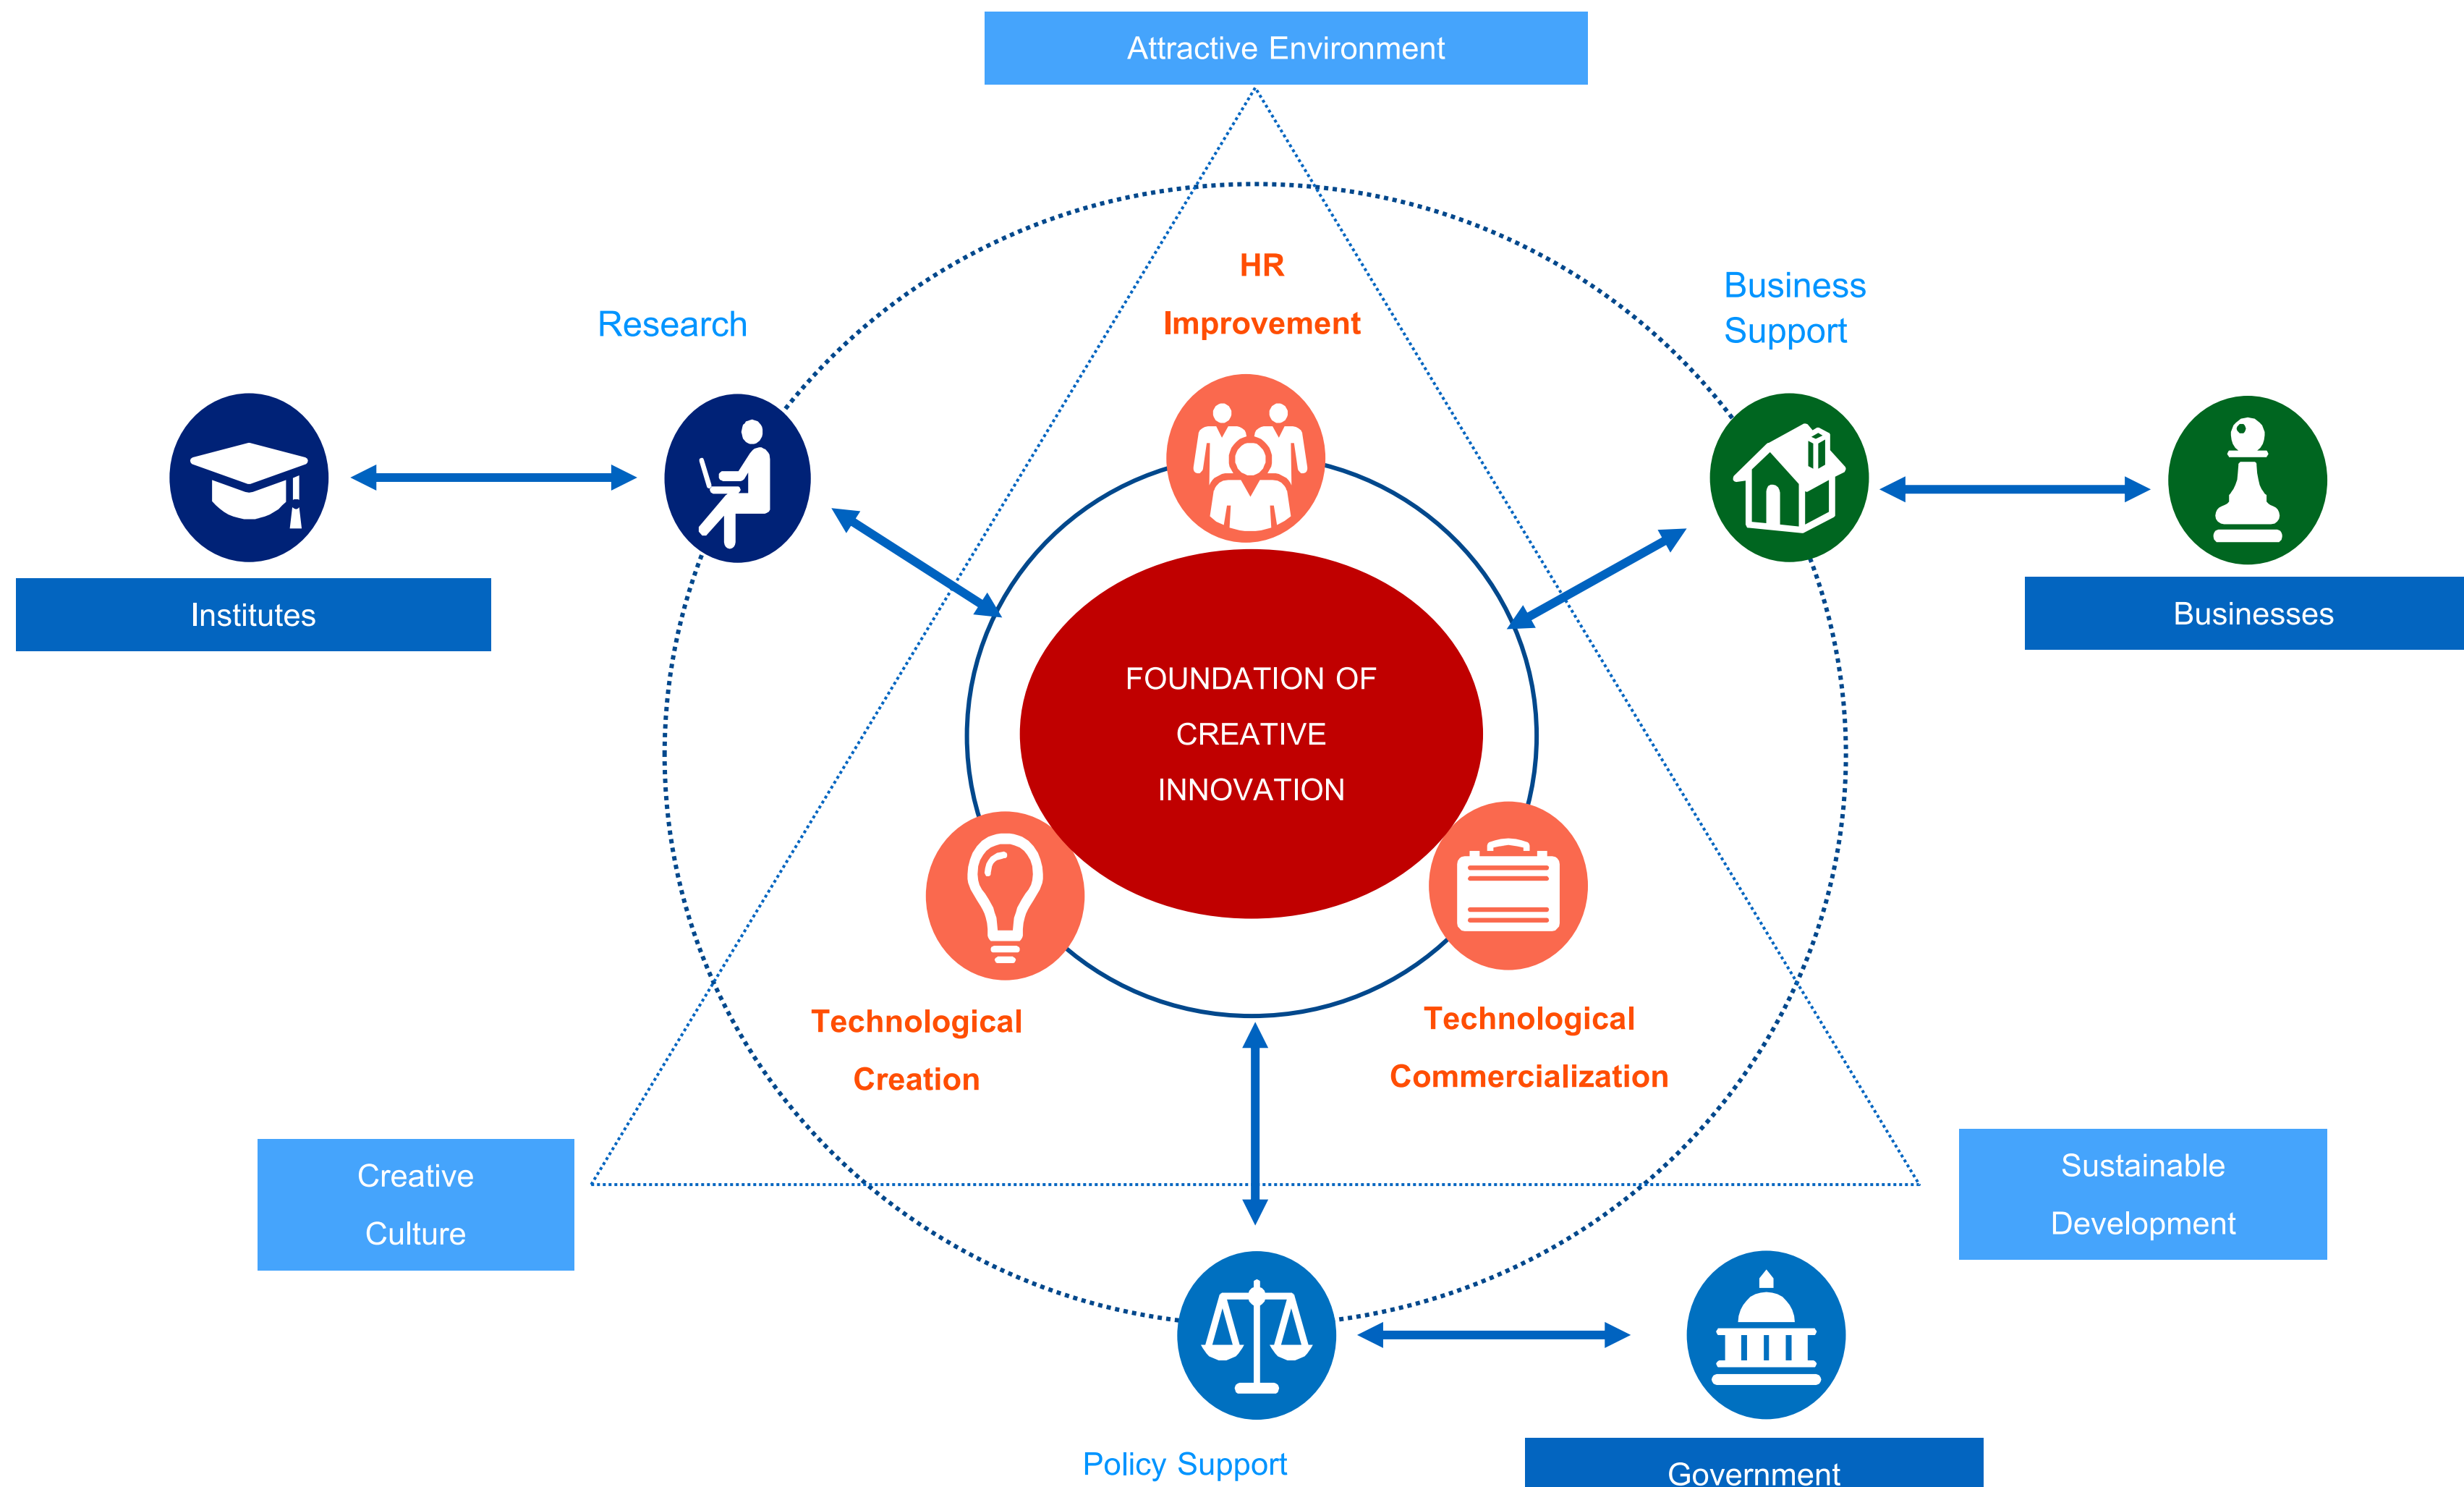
Attractive Environment

Research

HR Improvement

Business Support

Institutes

Businesses

FOUNDATION OF CREATIVE INNOVATION

Technological Creation

Technological Commercialization

Creative Culture

Sustainable Development

Policy Support

Government